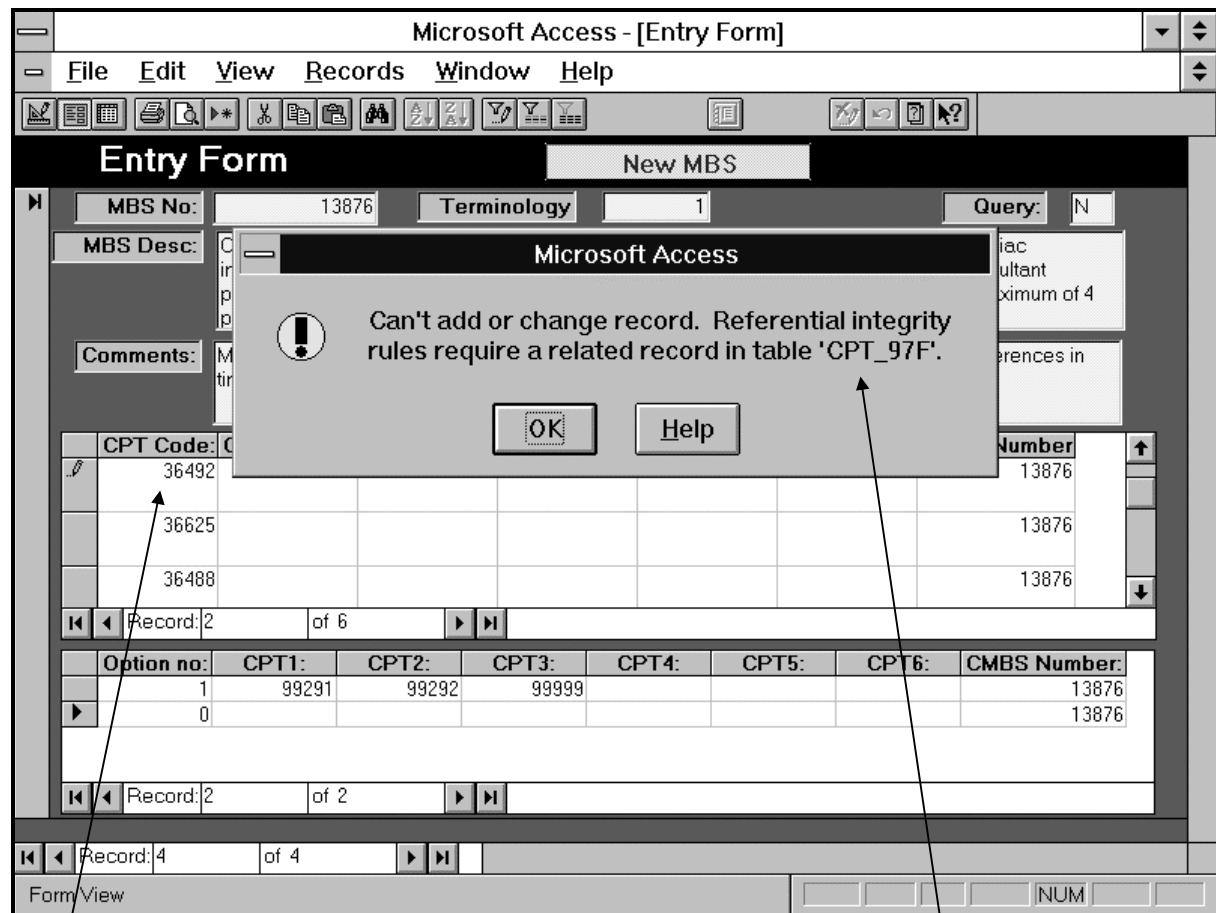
Microsoft Access - [Entry Form]

File Edit View Records Window Help

Entry Form

New MBS

MBS No: 13876 Terminology 1 Query: N

MBS Desc: C in p p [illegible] iac ultant ximum of 4

Comments: M ti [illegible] erences in

Microsoft Access

Can't add or change record. Referential integrity rules require a related record in table 'CPT_97F'.

OK Help

| CPT Code: | C | | | | | Number |
|---|---|---|---|---|---|---|
| 36492 | | | | | | 13876 |
| 36625 | | | | | | 13876 |
| 36488 | | | | | | 13876 |

Record: 2 of 6

| Option no: | CPT1: | CPT2: | CPT3: | CPT4: | CPT5: | CPT6: | CMBS Number: |
|---|---|---|---|---|---|---|---|
| 1 | 99291 | 99292 | 99999 | | | | 13876 |
| 0 | | | | | | | 13876 |

Record: 2 of 2

Record: 4 of 4

Form View

NUM